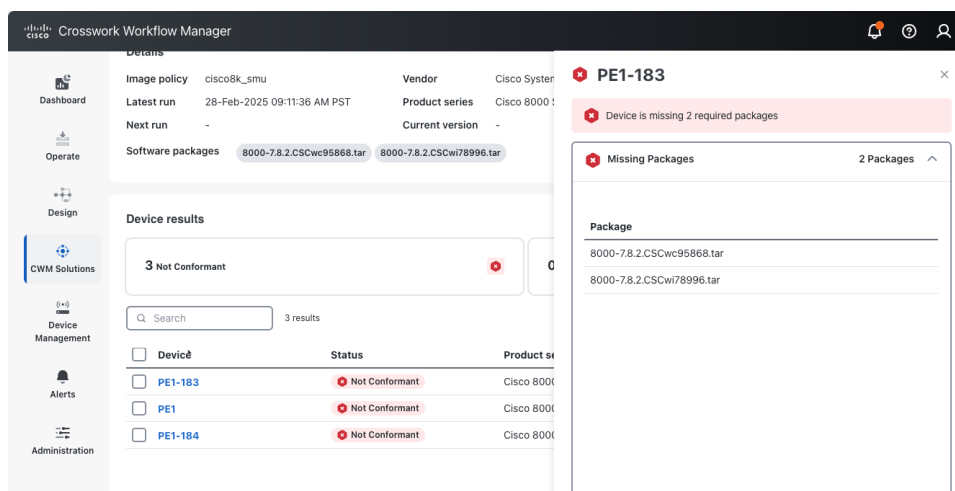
cisco Crosswork Workflow Manager

Dashboard
Operate
Design
CWM Solutions
Device Management
Alerts
Administration

Details

Image policy cisco8k_smu
Latest run 28-Feb-2025 09:11:36 AM PST
Next run -
Software packages 8000-7.8.2.CSCwc95868.tar 8000-7.8.2.CSCwi78996.tar

Vendor Cisco Systen
Product series Cisco 8000 S
Current version -

Device results

3 Not Conformant

0

Search
3 results

| Device | Status | Product se |
|---|---|---|
| PE1-183 | Not Conformant | Cisco 800( |
| PE1 | Not Conformant | Cisco 800( |
| PE1-184 | Not Conformant | Cisco 800( |

PE1-183

Device is missing 2 required packages

Missing Packages 2 Packages

| Package |
|---|
| 8000-7.8.2.CSCwc95868.tar |
| 8000-7.8.2.CSCwi78996.tar |